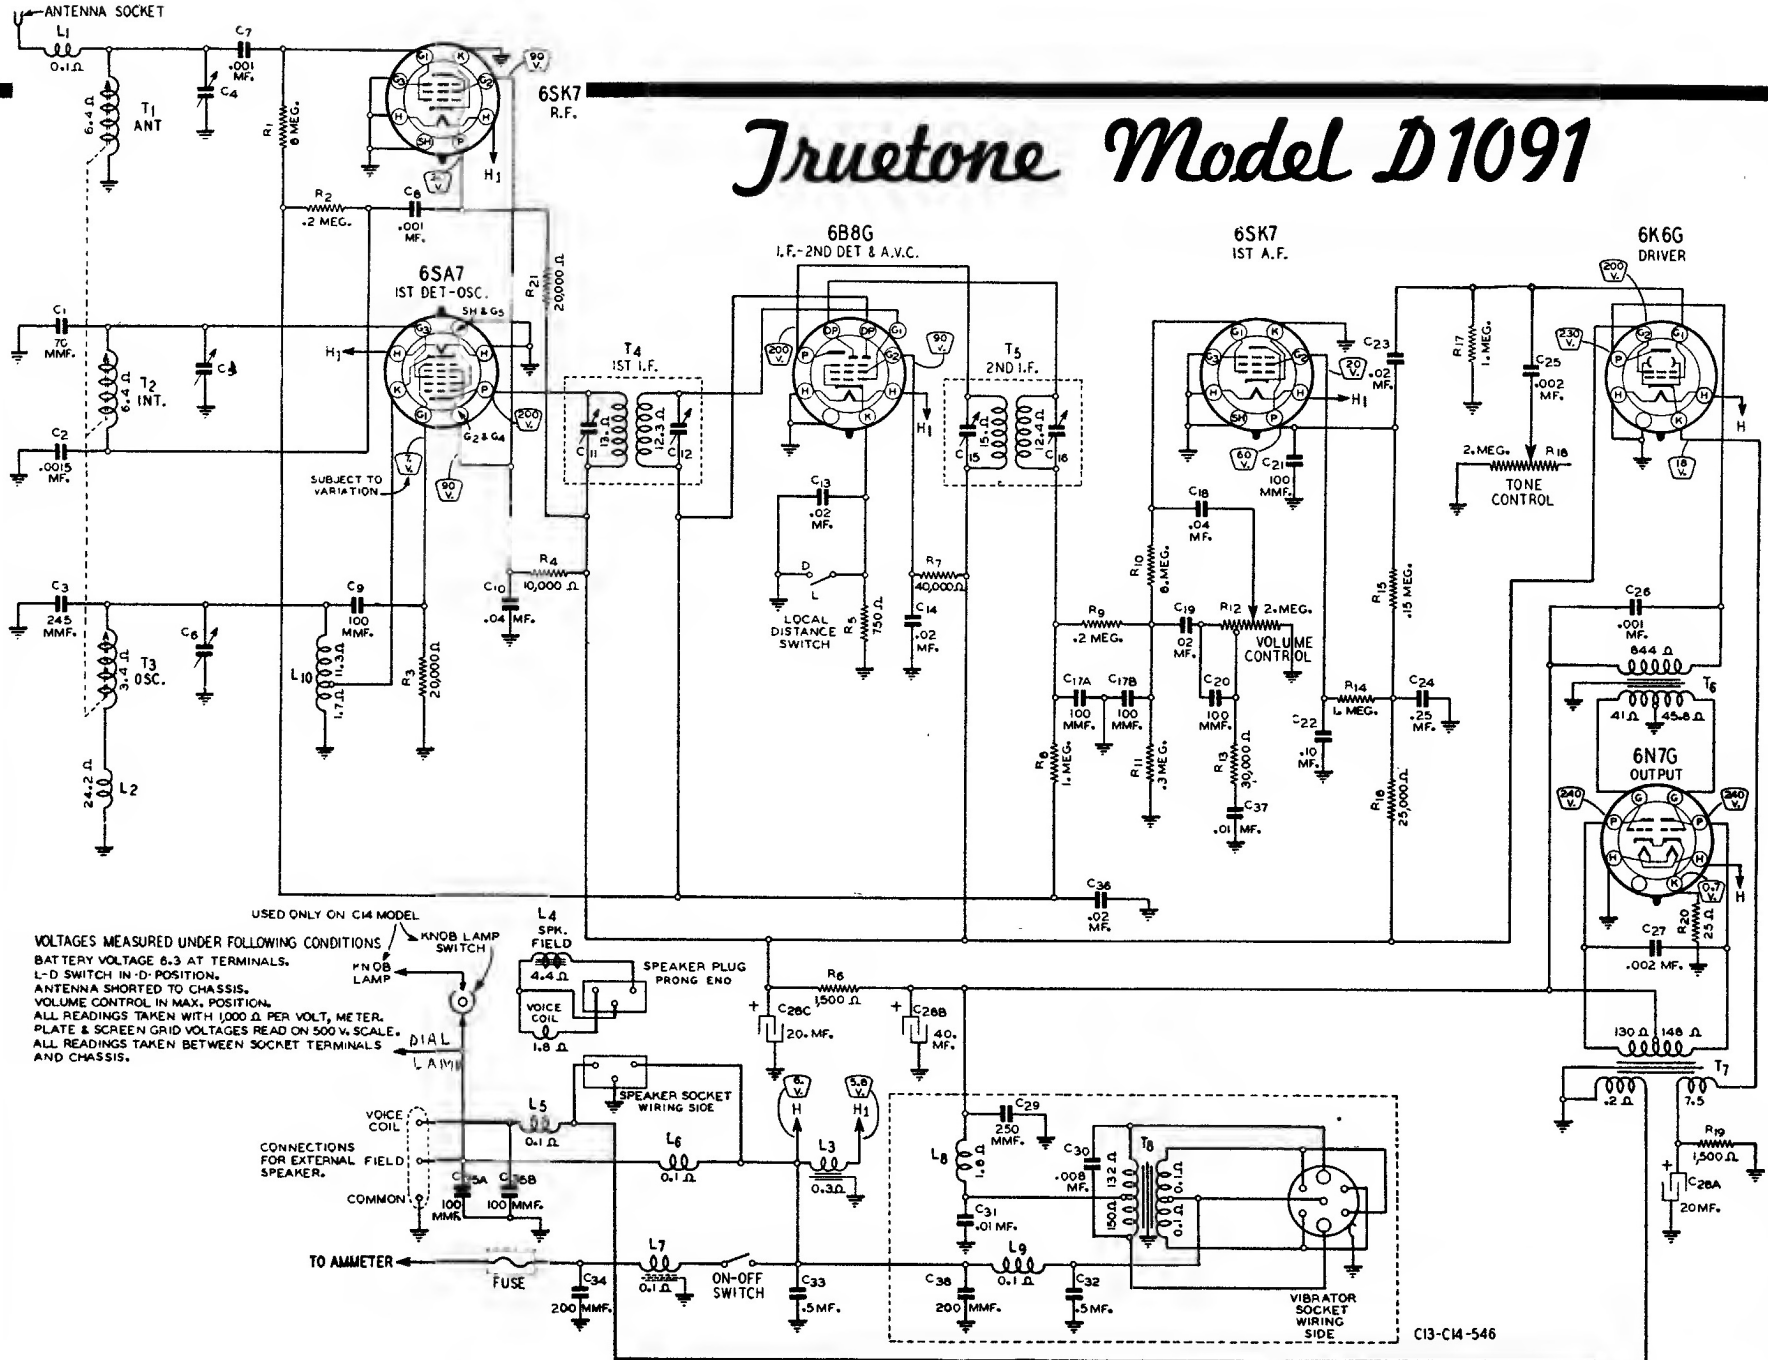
ANTENNA SOCKET

$L_1$ 0.1Ω

$C_7$ .001 MF.

$C_4$

$T_1$ ANT

6.4 Ω

$R_1$ 6 MEG.

6SK7 R.F.

90 V.

2 V.

$H_1$

Truetone Model D1091

$R_2$ .2 MEG.

$C_8$ .001 MF.

$R_{21}$ 20,000 Ω

6SA7 IST DET-OSC.

SH & G5

$C_1$ 70 MF.

$T_2$ INT.

6.4 Ω

$C_5$

$C_2$ .0015 MF.

$H_1$

G2 & G4

200 V.

7 V.

SUBJECT TO VARIATION

90 V.

$C_3$ 245 MF.

$T_3$ OSC.

3.4 Ω

$C_6$

$C_9$ 100 MMF.

$L_{10}$

11.3 Ω

1.7 Ω

$R_3$ 20,000 Ω

$R_4$ 10,000 Ω

$C_{10}$ .04 MF.

24.2 Ω

$L_2$

6B8G I.F.-2ND DET & A.V.C.

$T_4$ IST I.F.

$C_{11}$ 12 Ω 12.3 Ω $C_{12}$

200 V.

90 V.

$H_1$

$C_{13}$ .02 MF.

D L

LOCAL DISTANCE SWITCH

$R_5$ 750 Ω

$R_7$ 40,000 Ω

$C_{14}$ .02 MF.

$T_5$ 2ND I.F.

$C_{15}$ 15 Ω 12.4 Ω $C_{16}$

6SK7 IST A.F.

20 V.

$H_1$

60 V.

$C_{21}$ 100 MMF.

$C_{23}$ .02 MF.

$C_{18}$ .04 MF.

$R_{10}$ 6 MEG.

$R_9$ .2 MEG.

$C_{19}$ .02 MF.

$R_{12}$ 2 MEG.

VOLUME CONTROL

$C_{17A}$ 100 MMF.

$C_{17B}$ 100 MMF.

$C_{20}$ 100 MMF.

$R_8$ 1 MEG.

$R_{11}$ .3 MEG.

$R_{13}$ 30,000 Ω

$C_{37}$ .01 MF.

$C_{22}$ .10 MF.

$R_{14}$ 1 MEG.

$C_{24}$ .25 MF.

$R_{15}$ .15 MEG.

$R_{16}$ 25,000 Ω

$R_{17}$ 1 MEG.

$C_{25}$ .002 MF.

2 MEG. $R_{18}$

TONE CONTROL

6K6G DRIVER

200 V.

230 V.

H

16 V.

$C_{26}$ .001 MF.

844 Ω

$T_6$

41 Ω 45.8 Ω

6N7G OUTPUT

240 V.

240 V.

H

0.7 V.

$R_{20}$ 23 Ω

$C_{27}$ .002 MF.

$C_{36}$ .02 MF.

USED ONLY ON C14 MODEL

VOLTAGES MEASURED UNDER FOLLOWING CONDITIONS
BATTERY VOLTAGE 6.3 AT TERMINALS.
L-D SWITCH IN D POSITION.
ANTENNA SHORTED TO CHASSIS.
VOLUME CONTROL IN MAX. POSITION.
ALL READINGS TAKEN WITH 1,000 Ω PER VOLT, METER.
PLATE & SCREEN GRID VOLTAGES READ ON 500 V. SCALE.
ALL READINGS TAKEN BETWEEN SOCKET TERMINALS AND CHASSIS.

KNOB LAMP SWITCH

KNOB LAMP

DIAL LAMP

$L_4$ SPK. FIELD 4.4 Ω

VOICE COIL 1.8 Ω

SPEAKER PLUG PRONG END

$R_6$ 1,500 Ω

$C_{28C}$ 20 MF.

$C_{28B}$ 40 MF.

130 Ω 148 Ω

$T_7$

.2 Ω 7.5

$R_{19}$ 1,500 Ω

$C_{28A}$ 20 MF.

SPEAKER SOCKET WIRING SIDE

VOICE COIL

CONNECTIONS FOR EXTERNAL FIELD SPEAKER.

COMMON

$L_5$ 0.1 Ω

$L_6$ 0.1 Ω

$C_{35A}$ 100 MMF.

$C_{35B}$ 100 MMF.

6 V. H

5.8 V. $H_1$

$L_3$ 0.3 Ω

$L_8$ 1.6 Ω

$C_{29}$ 250 MMF.

$C_{30}$ .008 MF.

$T_8$ 132 Ω 150 Ω 0.1 Ω 0.1 Ω

$C_{31}$ .01 MF.

$L_9$ 0.1 Ω

TO AMMETER

FUSE

$C_{34}$ 200 MMF.

$L_7$ 0.1 Ω

ON-OFF SWITCH

$C_{33}$ .5 MF.

$C_{38}$ 200 MMF.

$C_{32}$ .5 MF.

VIBRATOR SOCKET WIRING SIDE

C13-C14-546